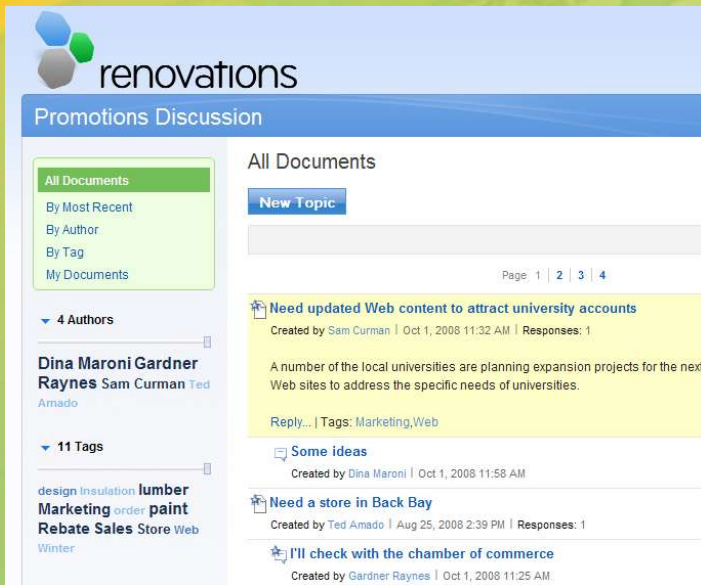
renovations

Promotions Discussion

All Documents
By Most Recent
By Author
By Tag
My Documents

4 Authors

Dina Maroni Gardner Raynes Sam Curman Ted Amado

11 Tags

design Insulation lumber Marketing order paint Rebate Sales Store Web Winter

All Documents

New Topic

Page 1 | 2 | 3 | 4

Need updated Web content to attract university accounts
Created by Sam Curman | Oct 1, 2008 11:32 AM | Responses: 1

A number of the local universities are planning expansion projects for the nex Web sites to address the specific needs of universities.

Reply... | Tags: Marketing,Web

Some ideas
Created by Dina Maroni | Oct 1, 2008 11:58 AM

Need a store in Back Bay
Created by Ted Amado | Aug 25, 2008 2:39 PM | Responses: 1

I'll check with the chamber of commerce
Created by Gardner Raynes | Oct 1, 2008 11:25 AM